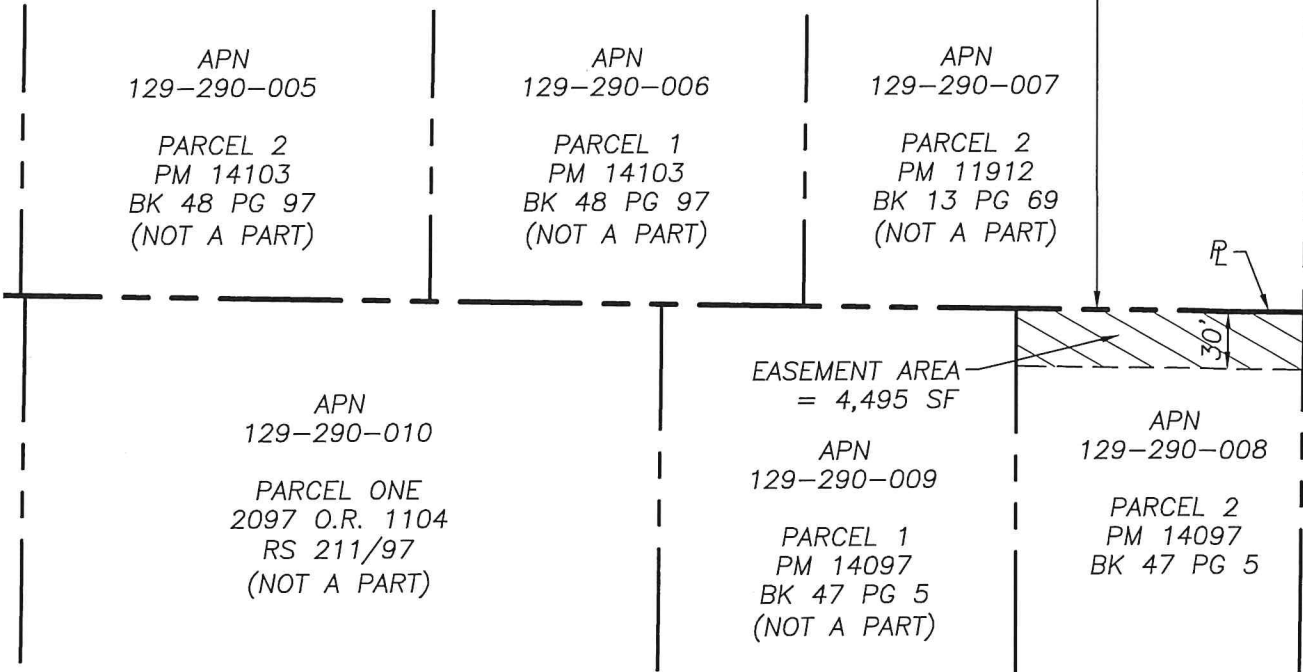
APN
129–290–005

PARCEL 2
PM 14103
BK 48 PG 97
(NOT A PART)

APN
129–290–006

PARCEL 1
PM 14103
BK 48 PG 97
(NOT A PART)

APN
129–290–007

PARCEL 2
PM 11912
BK 13 PG 69
(NOT A PART)

℄

30'

EASEMENT AREA
= 4,495 SF

APN
129–290–010

PARCEL ONE
2097 O.R. 1104
RS 211/97
(NOT A PART)

APN
129–290–009

PARCEL 1
PM 14097
BK 47 PG 5
(NOT A PART)

APN
129–290–008

PARCEL 2
PM 14097
BK 47 PG 5